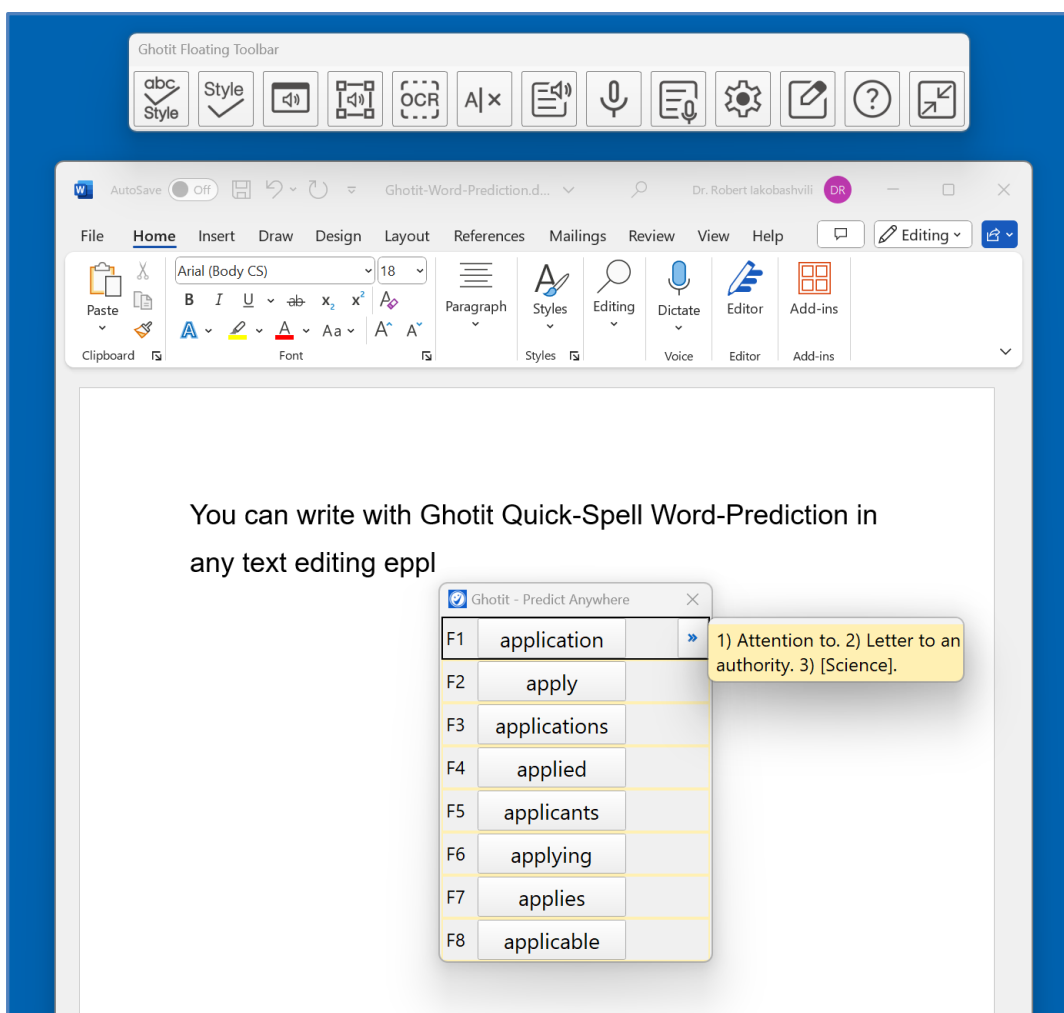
Ghotit Floating Toolbar

abc Style
Style
OCR
A|×

AutoSave Off Ghotit-Word-Prediction.d... Dr. Robert Iakobashvili DR

File Home Insert Draw Design Layout References Mailings Review View Help Editing

Paste
Clipboard
Arial (Body CS) 18
B I U ab $x_2$ $x^2$
Aa A A
Font
Paragraph
Styles
Styles
Editing
Dictate
Voice
Editor
Editor
Add-ins
Add-ins

You can write with Ghotit Quick-Spell Word-Prediction in any text editing eppl

Ghotit - Predict Anywhere

| | |
|---|---|
| F1 | application |
| F2 | apply |
| F3 | applications |
| F4 | applied |
| F5 | applicants |
| F6 | applying |
| F7 | applies |
| F8 | applicable |

»

1) Attention to. 2) Letter to an authority. 3) [Science].